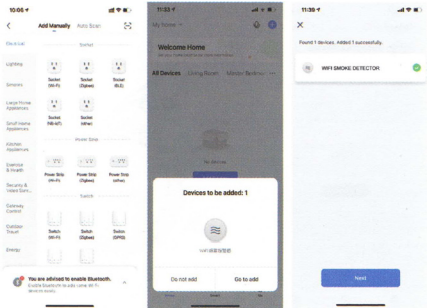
10:06

Add Manually Auto Scan

Electrical

Socket

Lighting

Socket (Wi-Fi)

Socket (Zigbee)

Socket (BLE)

Sensors

Large Home Appliances

Socket (NB-IoT)

Socket (other)

Small Home Appliances

Power Strip

Kitchen Appliances

Exercise & Health

Power Strip (Wi-Fi)

Power Strip (Zigbee)

Power Strip (other)

Security & Video Surv...

Switch

Gateway Control

Outdoor Travel

Switch (Wi-Fi)

Switch (Zigbee)

Switch (GPRS)

Energy

You are advised to enable Bluetooth.

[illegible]

11:53

My Home

Welcome Home

All Devices Living Room Master Bedroom

Devices to be added: 1

WiFi SMOKE DE...

Do not add

Go to add

11:39

Found 1 devices. Added 1 successfully.

WIFI SMOKE DETECTOR

Next